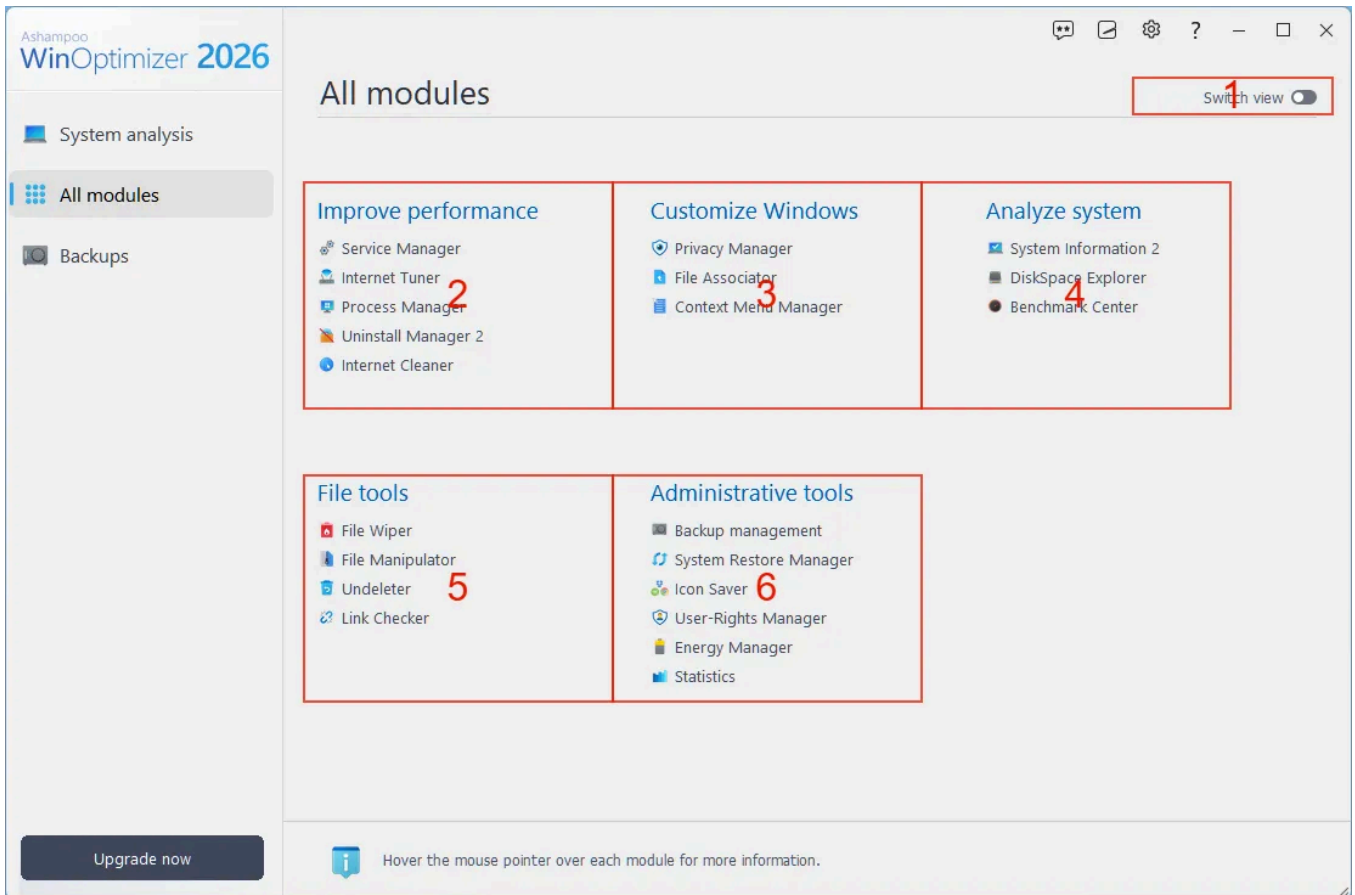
Ashampoo
WinOptimizer 2026

System analysis
All modules
Backups

Upgrade now

All modules

Switch view 1

Improve performance
Service Manager
Internet Tuner
Process Manager 2
Uninstall Manager 2
Internet Cleaner

Customize Windows
Privacy Manager
File Associator
Context Menu Manager 3

Analyze system
System Information 2
DiskSpace Explorer
Benchmark Center 4

File tools
File Wiper
File Manipulator
Undeleter 5
Link Checker

Administrative tools
Backup management
System Restore Manager
Icon Saver 6
User-Rights Manager
Energy Manager
Statistics

Hover the mouse pointer over each module for more information.